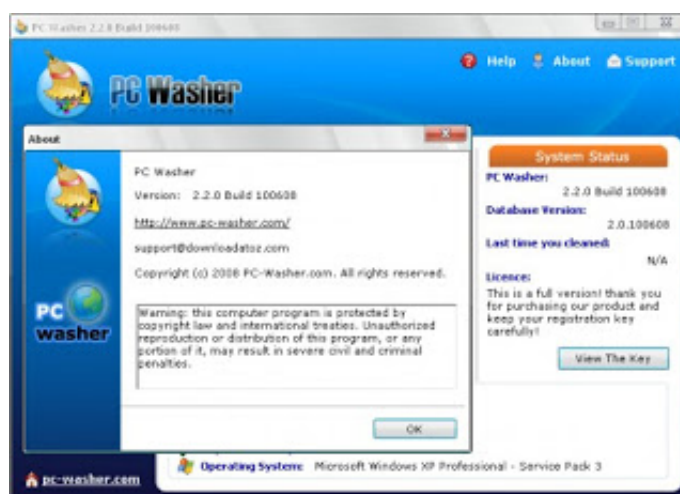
PC Washer 2.2.0 Build 100608

PC Washer

Help About Support

About

PC Washer

Version: 2.2.0 Build 100608

http://www.pc-washer.com/

support@downloadatoz.com

Copyright (c) 2008 PC-Washer.com. All rights reserved.

Warning: this computer program is protected by copyright law and international treaties. Unauthorized reproduction or distribution of this program, or any portion of it, may result in severe civil and criminal penalties.

OK

PC washer

System Status

PC Washer:
2.2.0 Build 100608

Database Version:
2.0.100608

Last time you cleaned:
N/A

Licence:
This is a full version! thank you for purchasing our product and keep your registration key carefully!

View The Key

pc-washer.com

Operating System: Microsoft Windows XP Professional - Service Pack 3